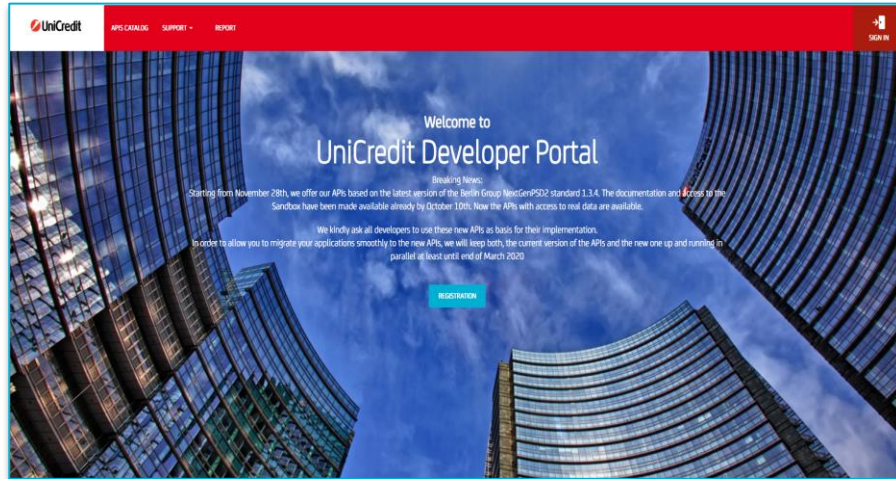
UniCredit

APIS CATALOG SUPPORT REPORT

SIGN IN

Welcome to

UniCredit Developer Portal

Breaking News:

Starting from November 28th, we offer our APIs based on the latest version of the Berlin Group NextGenPSD2 standard 1.3.4. The documentation and access to the Sandbox have been made available already by October 10th. Now the APIs with access to real data are available.

We kindly ask all developers to use these new APIs as basis for their implementation.

In order to allow you to migrate your applications smoothly to the new APIs, we will keep both, the current version of the APIs and the new one up and running in parallel at least until end of March 2020

REGISTRATION